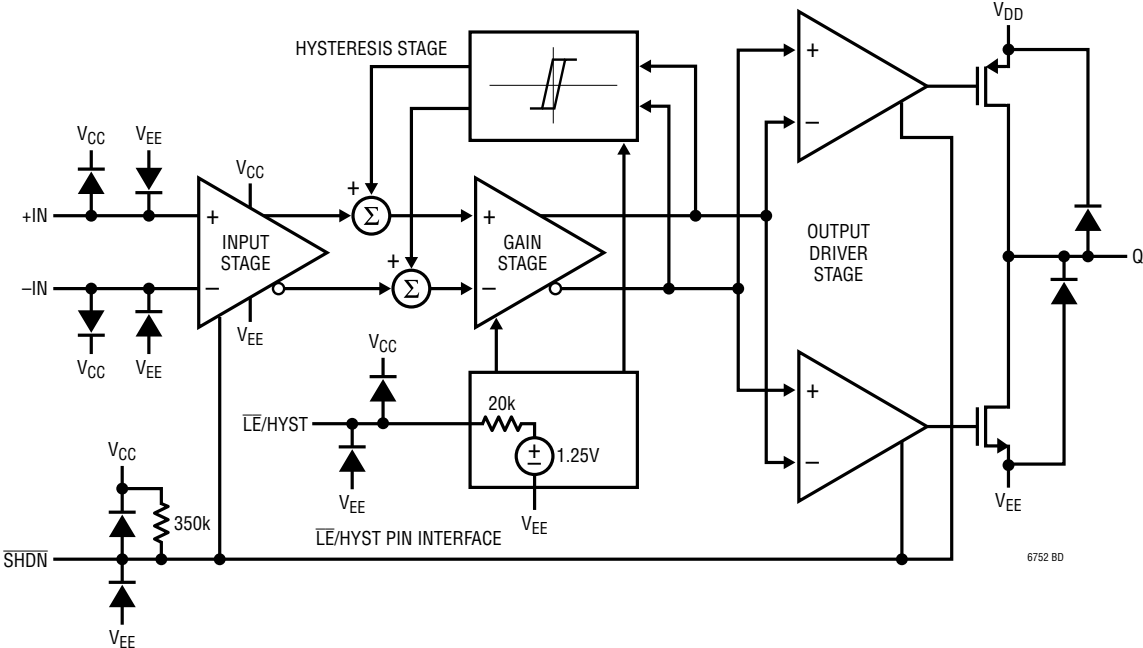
HYSTERESIS STAGE

$V_{DD}$

$V_{CC}$ $V_{EE}$

$V_{CC}$

+IN

+

INPUT STAGE

−IN

−

$V_{EE}$

$V_{CC}$ $V_{EE}$

+ $\Sigma$

+ $\Sigma$

+

GAIN STAGE

−

+

−

OUTPUT DRIVER STAGE

Q

$V_{CC}$

$\overline{LE}$/HYST

20k

$\pm$ 1.25V

$V_{EE}$

$V_{EE}$

+

−

$V_{EE}$

$V_{CC}$

350k

$\overline{LE}$/HYST PIN INTERFACE

$\overline{SHDN}$

$V_{EE}$

6752 BD